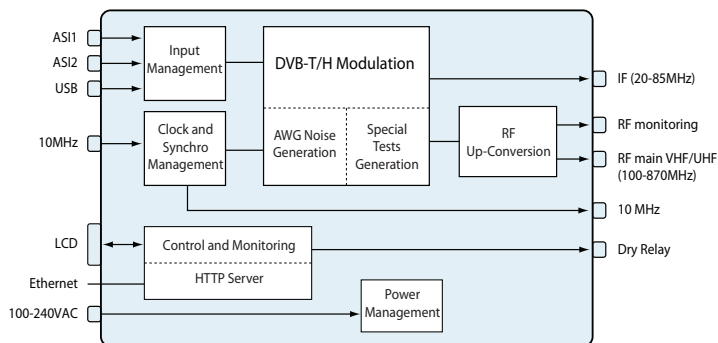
ASI1
ASI2
USB
Input Management
DVB-T/H Modulation
IF (20-85MHz)
10MHz
Clock and Synchro Management
AWG Noise Generation
Special Tests Generation
RF Up-Conversion
RF monitoring
RF main VHF/UHF (100-870MHz)
10 MHz
LCD
Control and Monitoring
Dry Relay
Ethernet
HTTP Server
100-240VAC
Power Management